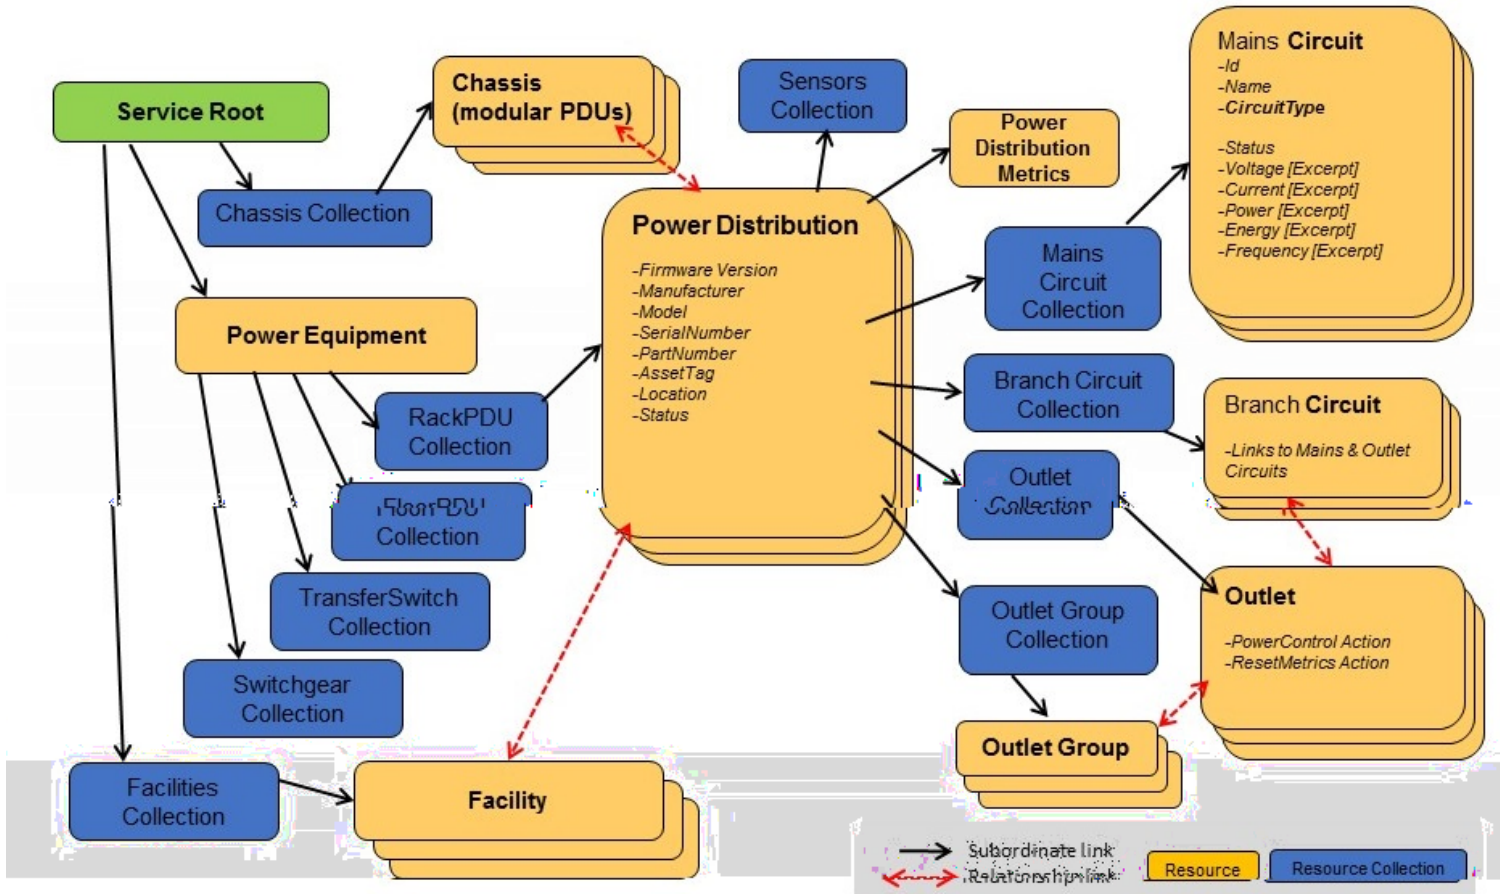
Service Root

Chassis Collection

Chassis (modular PDUs)

Sensors Collection

Power Distribution Metrics

Mains Circuit
-Id
-Name
-CircuitType

-Status
-Voltage [Excerpt]
-Current [Excerpt]
-Power [Excerpt]
-Energy [Excerpt]
-Frequency [Excerpt]

Power Equipment

RackPDU Collection

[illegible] Collection

TransferSwitch Collection

Switchgear Collection

Facilities Collection

Facility

Power Distribution
-Firmware Version
-Manufacturer
-Model
-SerialNumber
-PartNumber
-AssetTag
-Location
-Status

Mains Circuit Collection

Branch Circuit Collection

Branch Circuit
-Links to Mains & Outlet Circuits

Outlet Collection

Outlet
-PowerControl Action
-ResetMetrics Action

Outlet Group Collection

Outlet Group

Subordinate link
Relationship link
Resource
Resource Collection